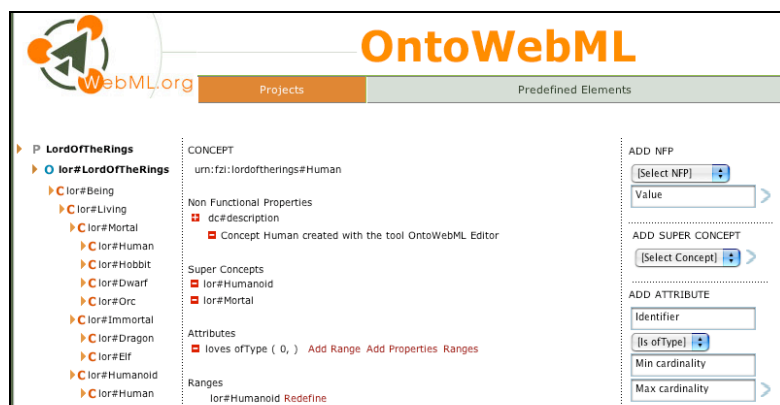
WebML.org

OntoWebML

Projects

Predefined Elements

P LordOfTheRings
O lor#LordOfTheRings
C lor#Being
C lor#Living
C lor#Mortal
C lor#Human
C lor#Hobbit
C lor#Dwarf
C lor#Orc
C lor#Immortal
C lor#Dragon
C lor#Elf
C lor#Humanoid
C lor#Human

CONCEPT
urn:fzi:lordoftherings#Human

Non Functional Properties
dc#description
Concept Human created with the tool OntoWebML Editor

Super Concepts
lor#Humanoid
lor#Mortal

Attributes
loves ofType ( 0, ) Add Range Add Properties Ranges

Ranges
lor#Humanoid Redefine

ADD NFP
[Select NFP]
Value

ADD SUPER CONCEPT
[Select Concept]

ADD ATTRIBUTE
Identifier
[Is ofType]
Min cardinality
Max cardinality